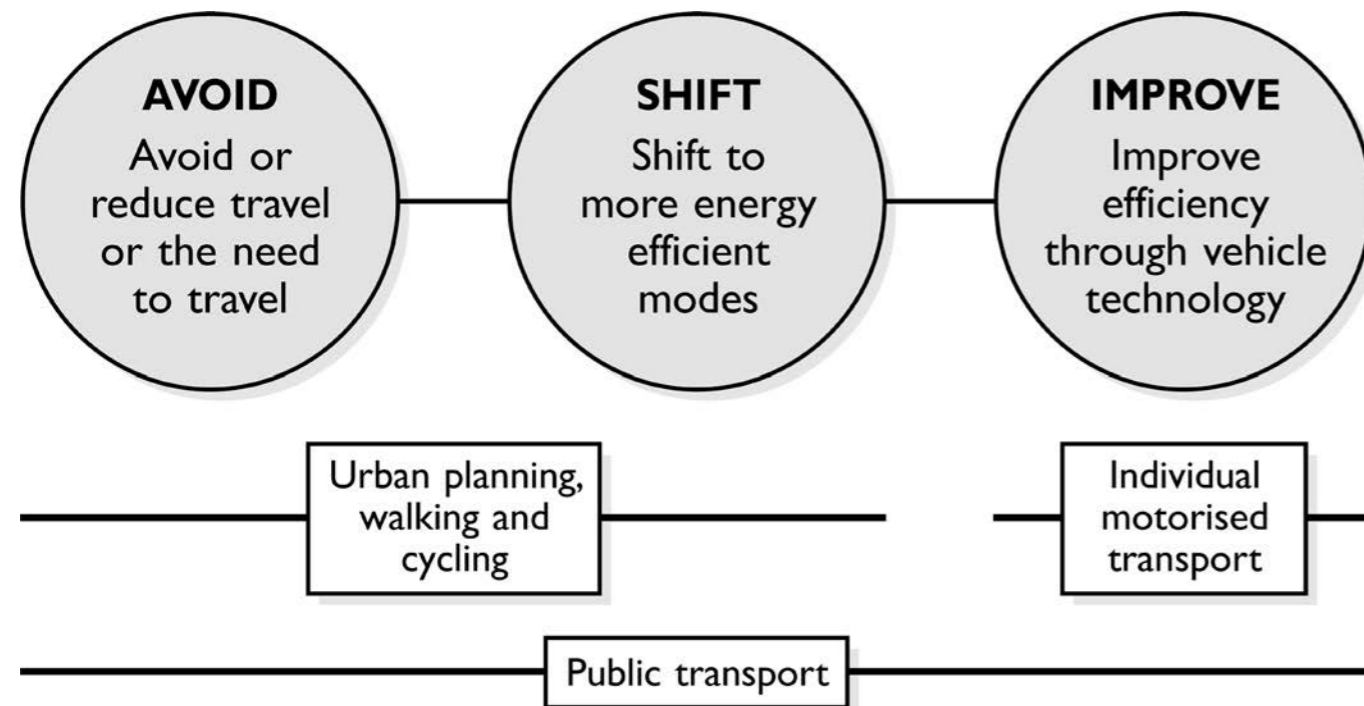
AVOID
Avoid or reduce travel or the need to travel

SHIFT
Shift to more energy efficient modes

IMPROVE
Improve efficiency through vehicle technology

Urban planning, walking and cycling

Individual motorised transport

Public transport